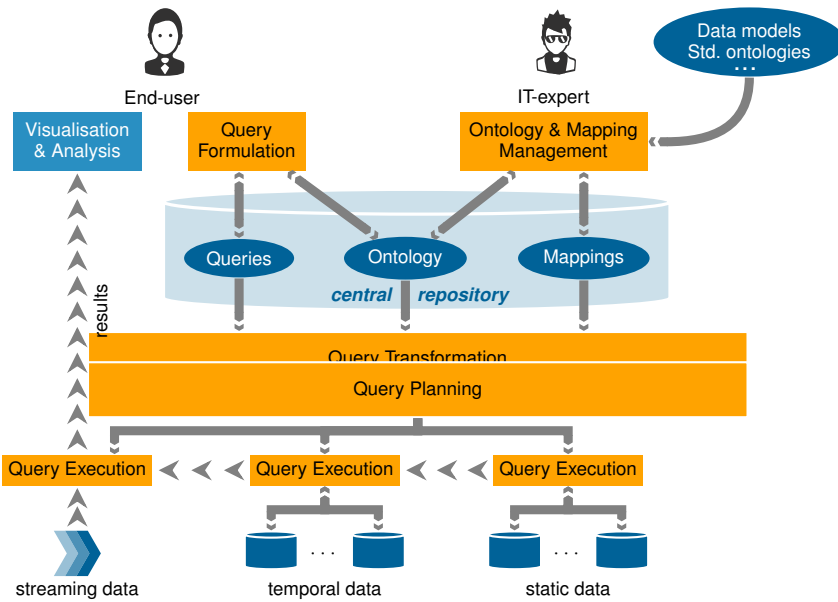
Data models
Std. ontologies
...

End-user

IT-expert

Visualisation & Analysis

Query Formulation

Ontology & Mapping Management

Queries

Ontology

Mappings

central repository

results

Query Transformation

Query Planning

Query Execution

Query Execution

Query Execution

...

...

streaming data

temporal data

static data